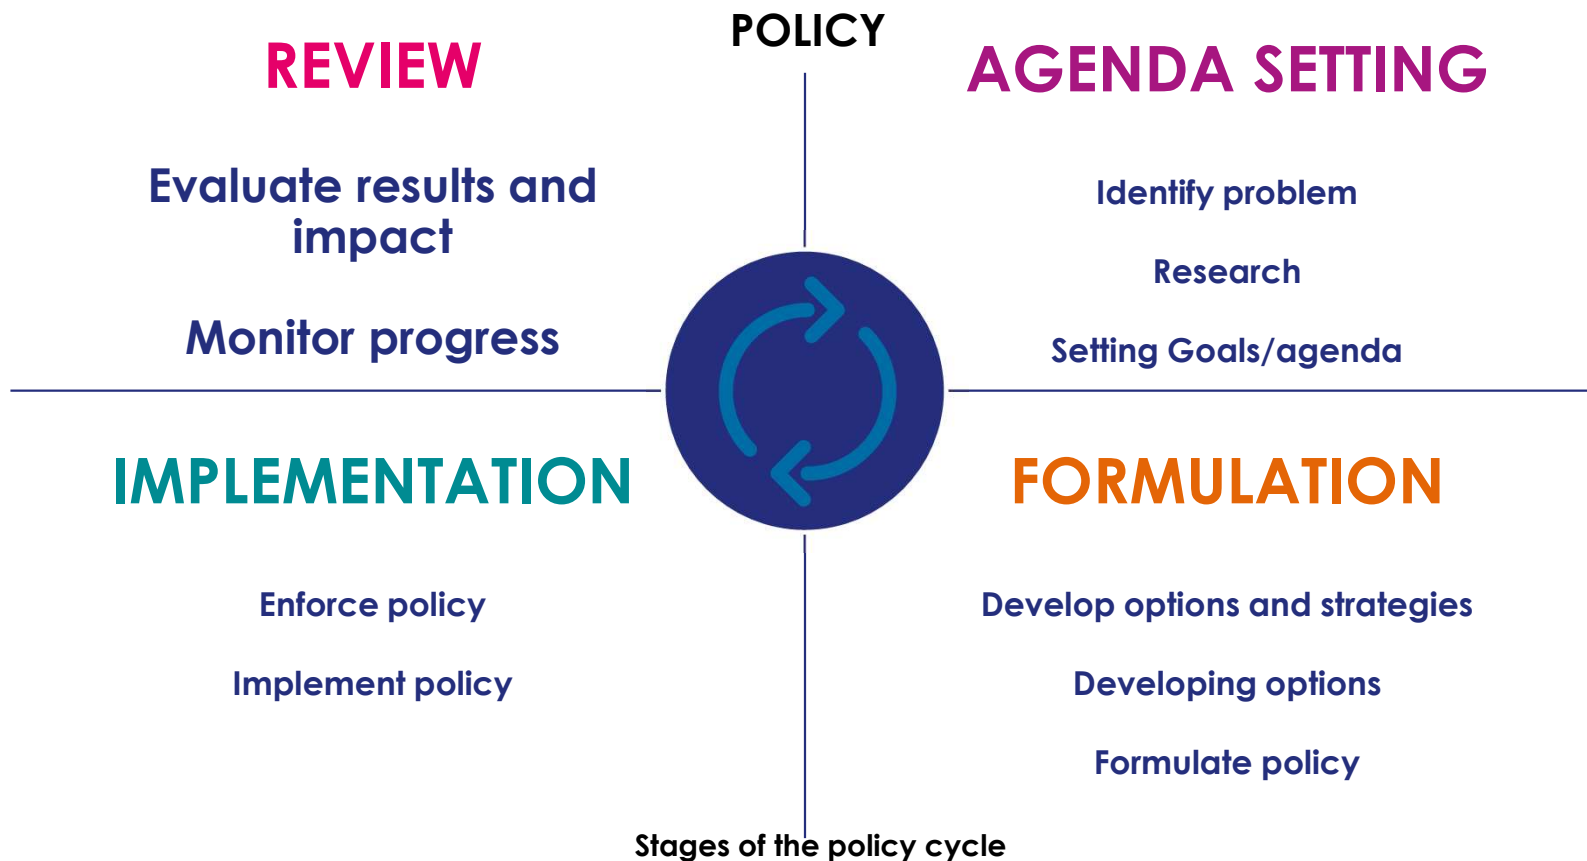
POLICY

REVIEW

Evaluate results and impact

Monitor progress

AGENDA SETTING

Identify problem

Research

Setting Goals/agenda

IMPLEMENTATION

Enforce policy

Implement policy

FORMULATION

Develop options and strategies

Developing options

Formulate policy

Stages of the policy cycle